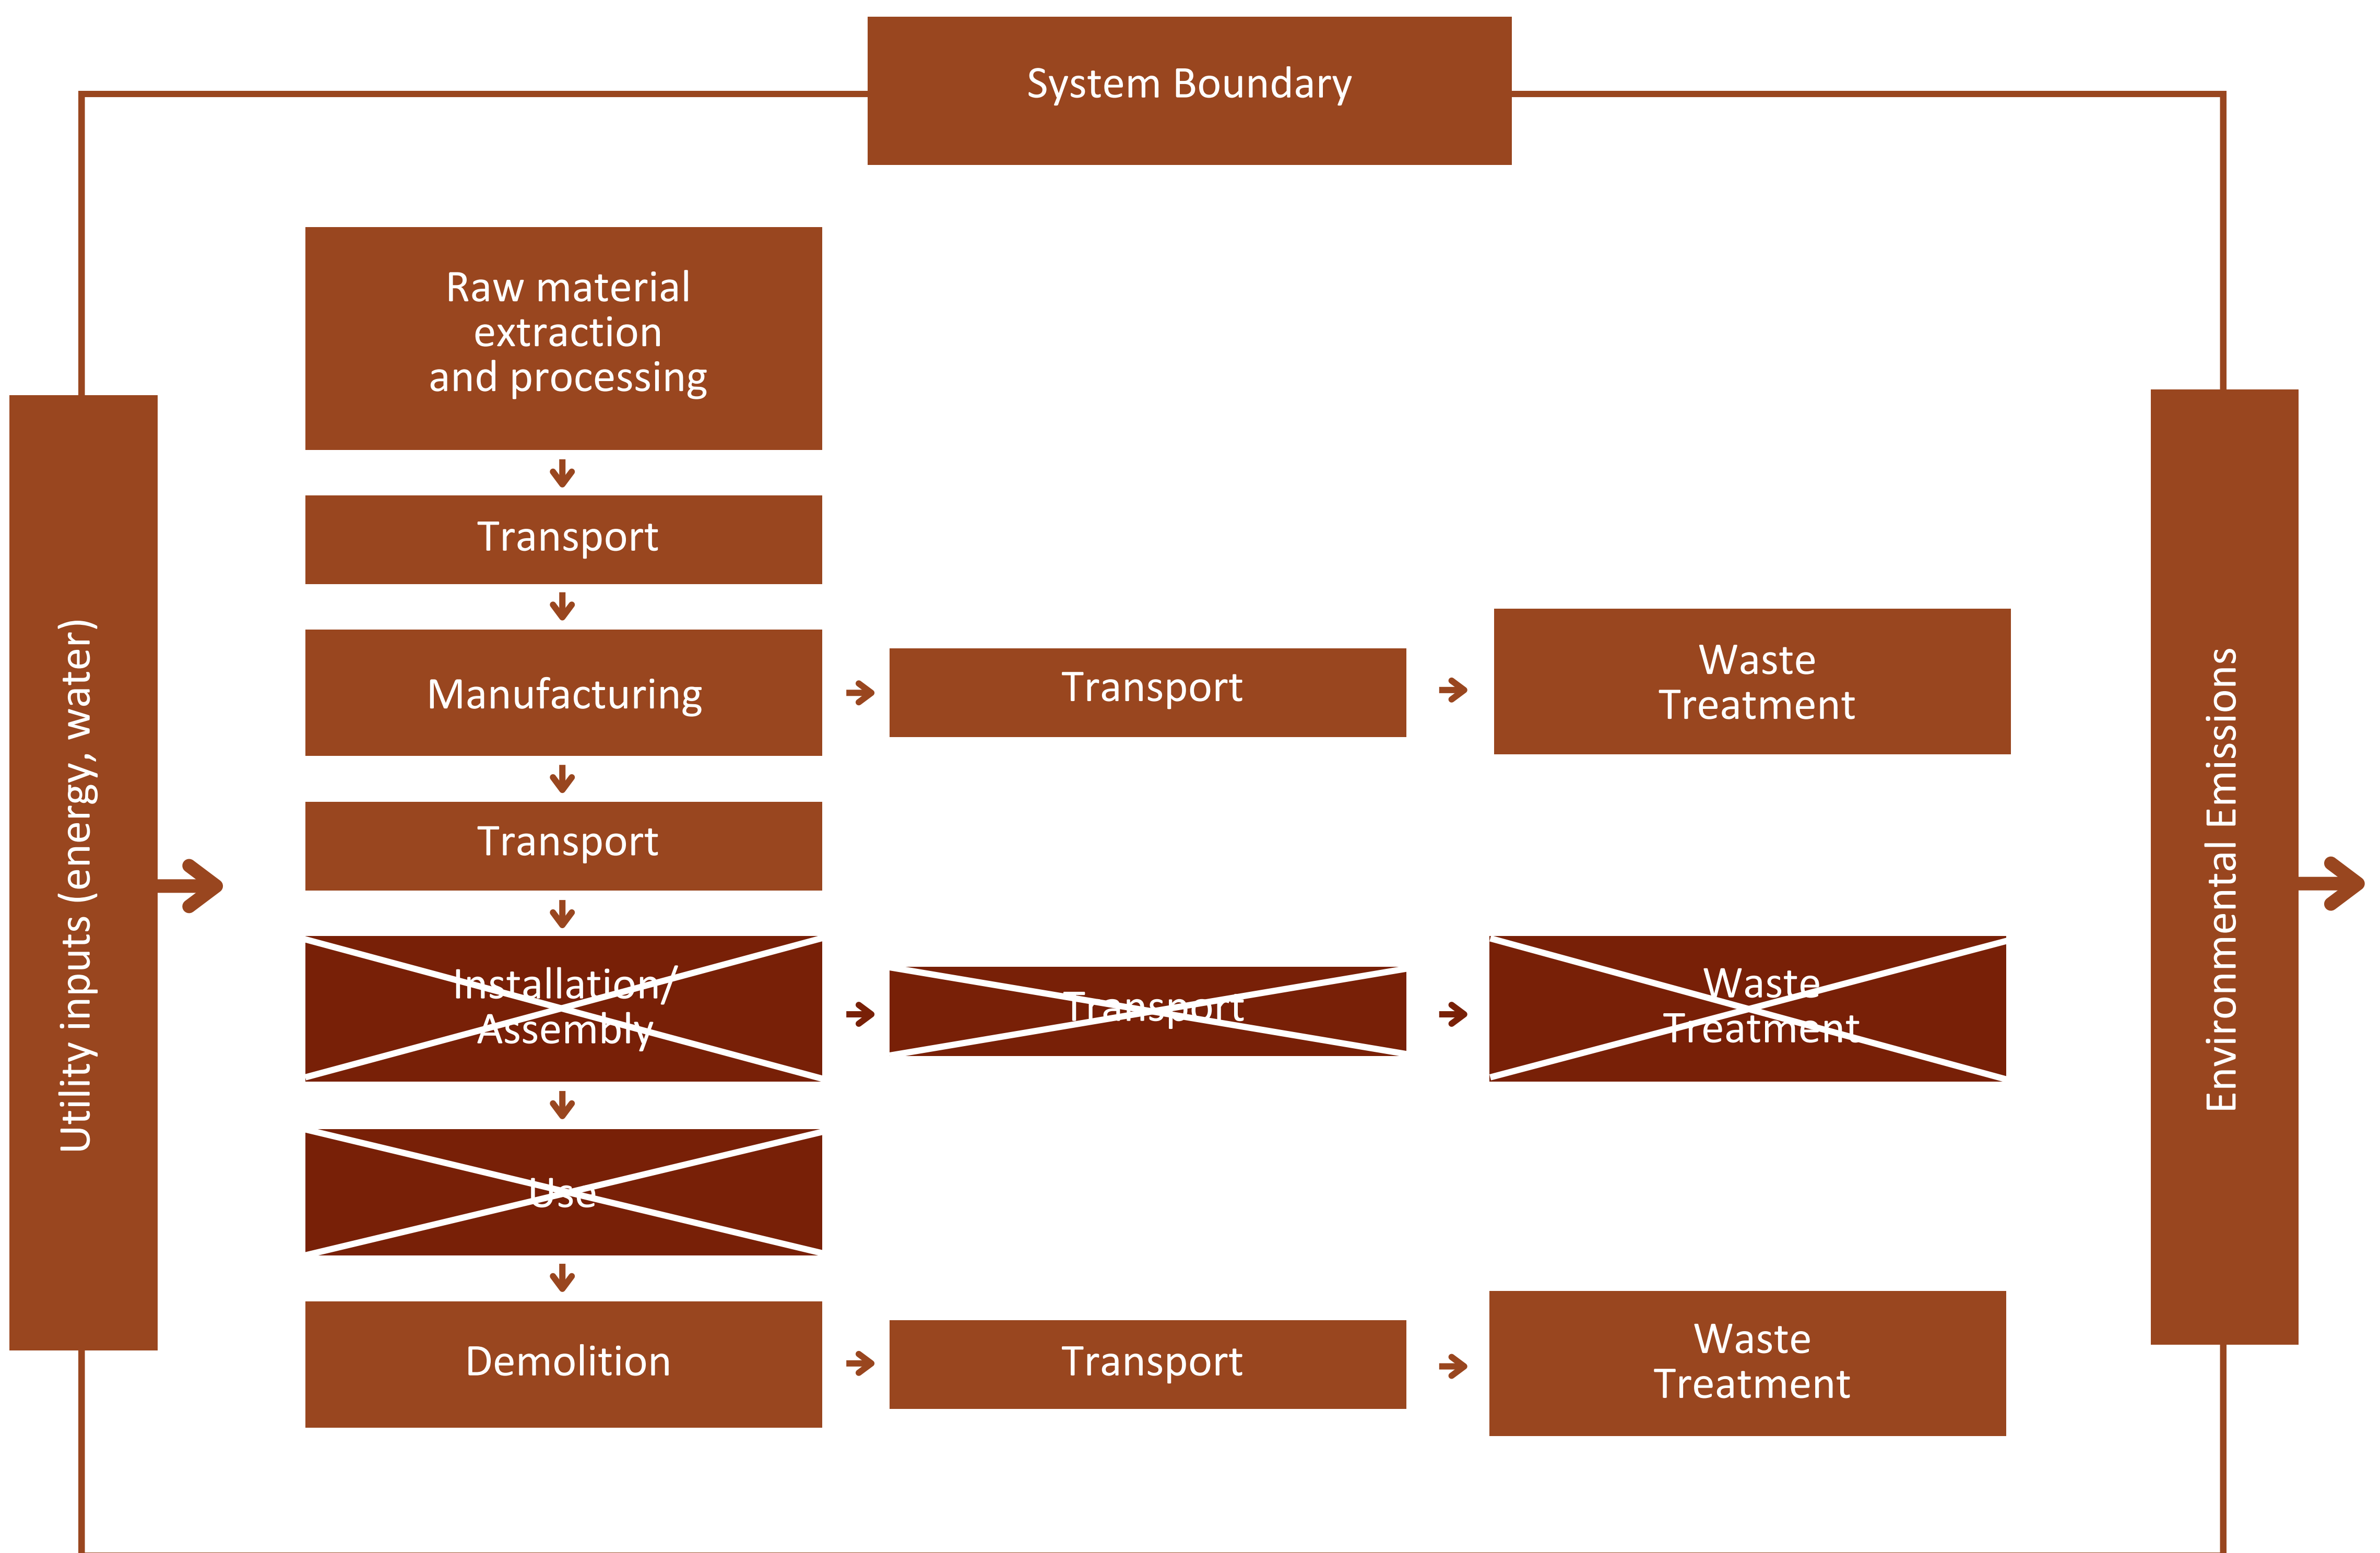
System Boundary

Utility inputs (energy, water)

Raw material extraction and processing

Transport

Manufacturing

Transport

Waste Treatment

Transport

Installation/ Assembly

Transport

Waste Treatment

Use

Demolition

Transport

Waste Treatment

Environmental Emissions